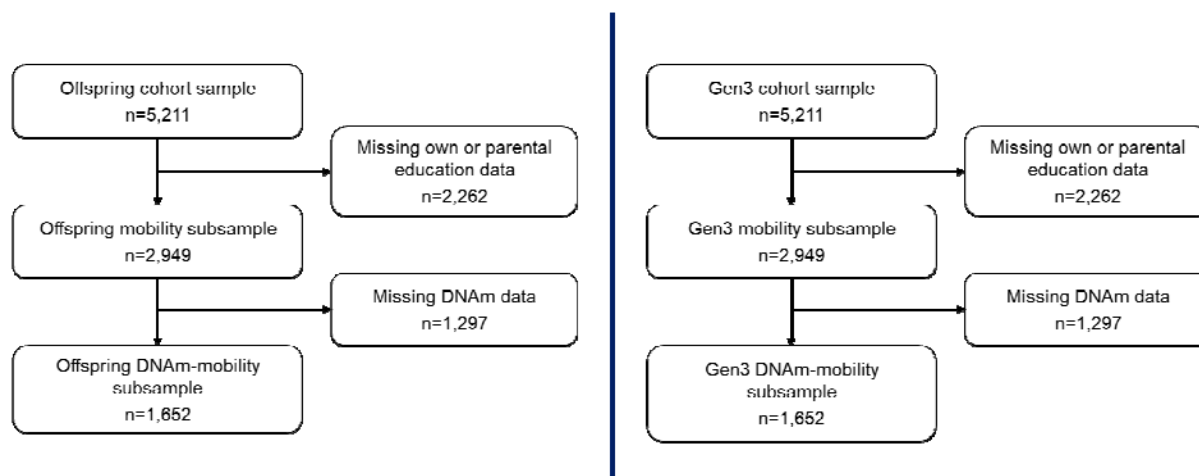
Offspring cohort sample
n=5,211

Missing own or parental education data
n=2,262

Offspring mobility subsample
n=2,949

Missing DNAm data
n=1,297

Offspring DNAm-mobility subsample
n=1,652

Gen3 cohort sample
n=5,211

Missing own or parental education data
n=2,262

Gen3 mobility subsample
n=2,949

Missing DNAm data
n=1,297

Gen3 DNAm-mobility subsample
n=1,652